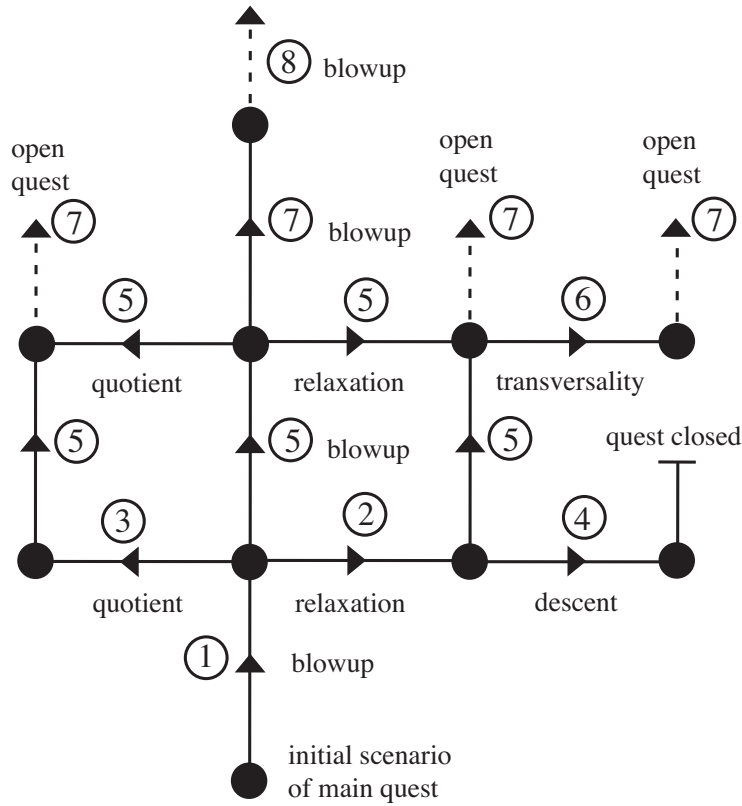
8 blowup

open quest 7

7 blowup

open quest 7

open quest 7

5

5

6

quotient

relaxation

transversality

5

5 blowup

5

quest closed

3

2

4

quotient

relaxation

descent

1 blowup

initial scenario of main quest